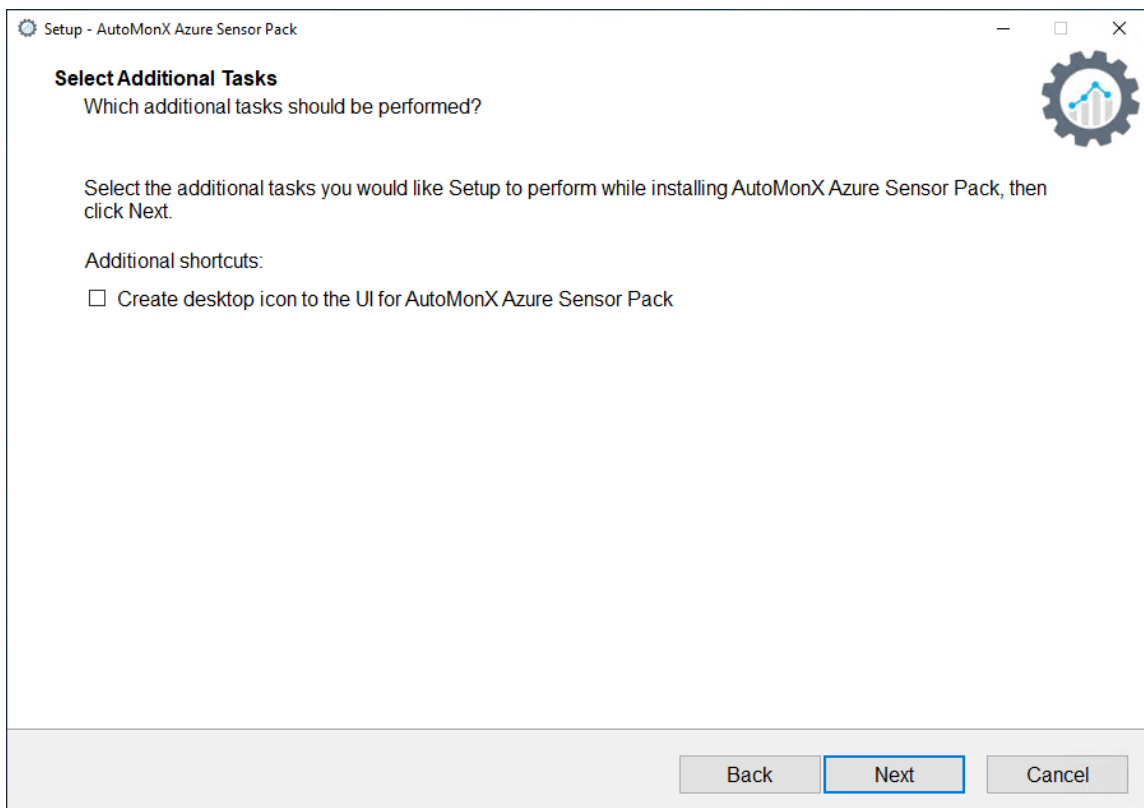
Setup - AutoMonX Azure Sensor Pack

Select Additional Tasks
Which additional tasks should be performed?

Select the additional tasks you would like Setup to perform while installing AutoMonX Azure Sensor Pack, then click Next.

Additional shortcuts:

☐ Create desktop icon to the UI for AutoMonX Azure Sensor Pack

Back Next Cancel